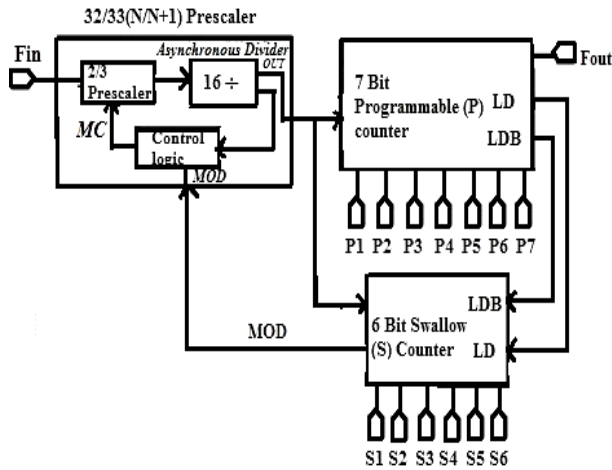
32/33(N/N+1) Prescaler

Fin

2/3 Prescaler

Asynchronous Divider

16 ÷

OUT

MC

Control logic

MOD

7 Bit Programmable (P) counter

LD

LDB

Fout

P1 P2 P3 P4 P5 P6 P7

MOD

6 Bit Swallow (S) Counter

LDB

LD

S1 S2 S3 S4 S5 S6